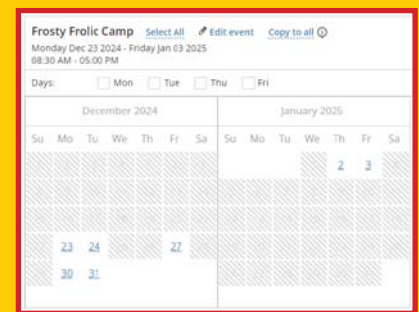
Frosty Frolic Camp Select All Edit event Copy to all ⓘ
Monday Dec 23 2024 - Friday Jan 03 2025
08:30 AM - 05:00 PM

Days: Mon Tue Thu Fri

December 2024

| Su | Mo | Tu | We | Th | Fr | Sa |
|---|---|---|---|---|---|---|
| | | | | | | |
| | | | | | | |
| | | | | | | |
| | 23 | 24 | | | 27 | |
| | 30 | 31 | | | | |

January 2025

| Su | Mo | Tu | We | Th | Fr | Sa |
|---|---|---|---|---|---|---|
| | | | | 2 | 3 | |
| | | | | | | |
| | | | | | | |
| | | | | | | |
| | | | | | | |